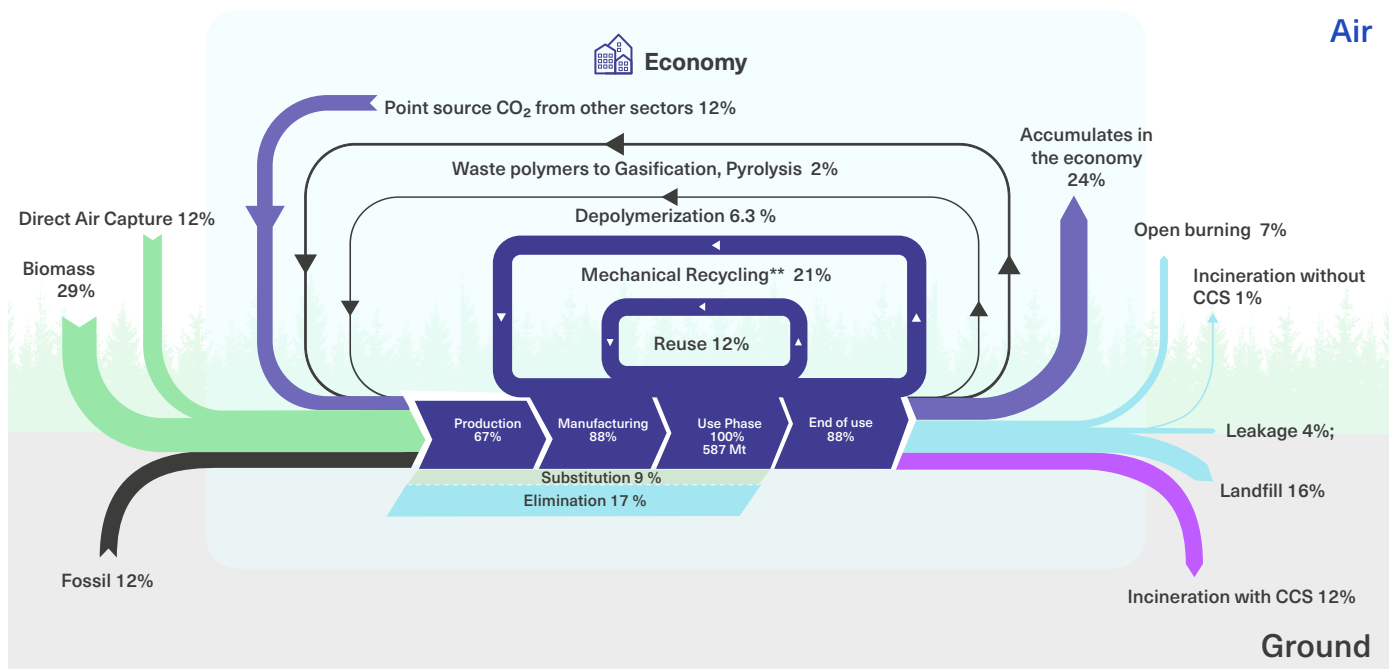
Air

Economy

Point source $CO_2$ from other sectors 12%

Waste polymers to Gasification, Pyrolysis 2%

Depolymerization 6.3 %

Mechanical Recycling** 21%

Reuse 12%

Accumulates in the economy 24%

Direct Air Capture 12%

Biomass 29%

Open burning 7%

Incineration without CCS 1%

Production 67%

Manufacturing 88%

Use Phase 100% 587 Mt

End of use 88%

Leakage 4%;

Substitution 9 %

Elimination 17 %

Landfill 16%

Fossil 12%

Incineration with CCS 12%

Ground